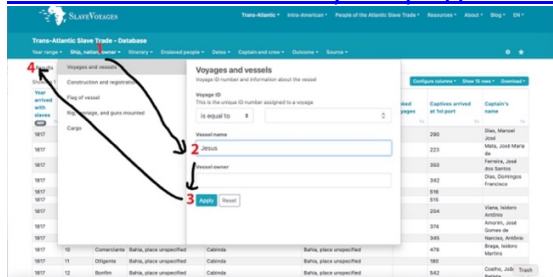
SLAVEVOYAGES

Trans-Atlantic • Intra-American • People of the Atlantic Slave Trade • Resources • About • Blog • EN •

Trans-Atlantic Slave Trade - Database

Your range • Ship, nation, owner • Itinerary • Enslaved people • Dates • Captain and crew • Outcome • Source •

1

4

Voyages and vessels

Construction and registration

Flag of vessel

Rig, tonnage, and guns mounted

Cargo

Voyages and vessels

Voyage ID number and information about the vessel

Voyage ID

This is the unique ID number assigned to a voyage

is equal to

Vessel name

2 Jesus

Vessel owner

3 Apply Reset

Configure columns • Show 15 rows • Download •

| Year arrived with slaves | | | | | ded yages | Captives arrived at 1st port | Captain's name |
|---|---|---|---|---|---|---|---|
| 1817 | | | | | | 290 | |
| 1817 | | | | | | 221 | Dias, Manoel José |
| 1817 | | | | | | 223 | Mata, José Maria da |
| 1817 | | | | | | 350 | Ferreira, José dos Santos |
| 1817 | | | | | | 342 | Dias, Domingos Francisco |
| 1817 | | | | | | 516 | |
| 1817 | | | | | | 515 | |
| 1817 | | | | | | 204 | Viana, Isidoro Antônio |
| 1817 | | | | | | 374 | Amorim, José Gomes de |
| 1817 | | | | | | 345 | Narciso, Antônio |
| 1817 | 10 | Comerciante | Bahia, place unspecified | Cabinda | Bahia, place unspecified | 476 | Braga, Isidoro Martins |
| 1817 | 11 | Diligente | Bahia, place unspecified | Cabinda | Bahia, place unspecified | 365 | |
| 1817 | 12 | Bomfim | Bahia, place unspecified | Cabinda | Bahia, place unspecified | 542 | Coelho, José |

Track